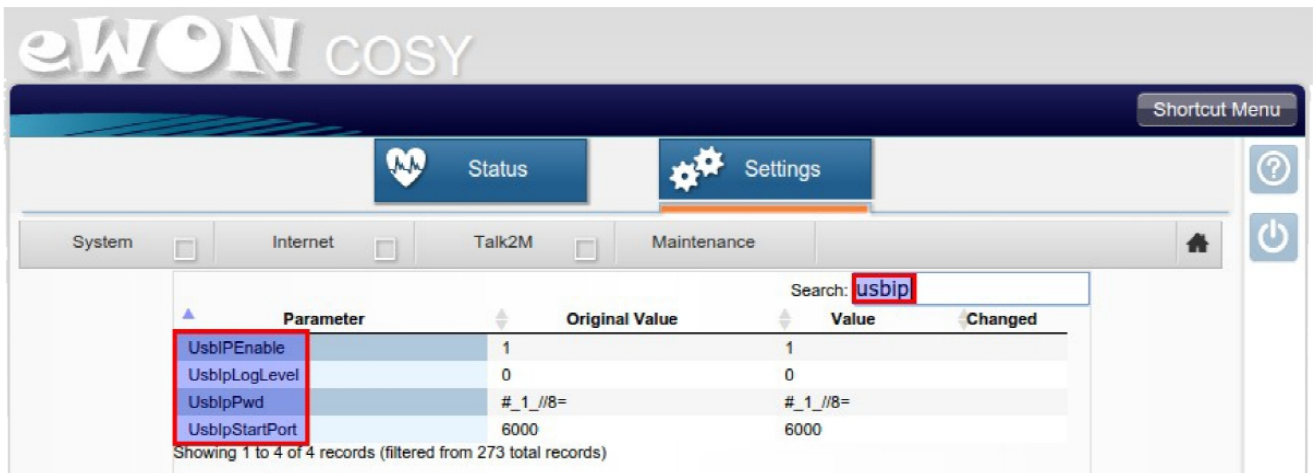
eWON COSY

Shortcut Menu

Status

Settings

System

Internet

Talk2M

Maintenance

Search: usbip

| Parameter | Original Value | Value | Changed |
|---|---|---|---|
| UsbIPEnable | 1 | 1 | |
| UsbIpLogLevel | 0 | 0 | |
| UsbIpPwd | #_1_//8= | #_1_//8= | |
| UsbIpStartPort | 6000 | 6000 | |

Showing 1 to 4 of 4 records (filtered from 273 total records)